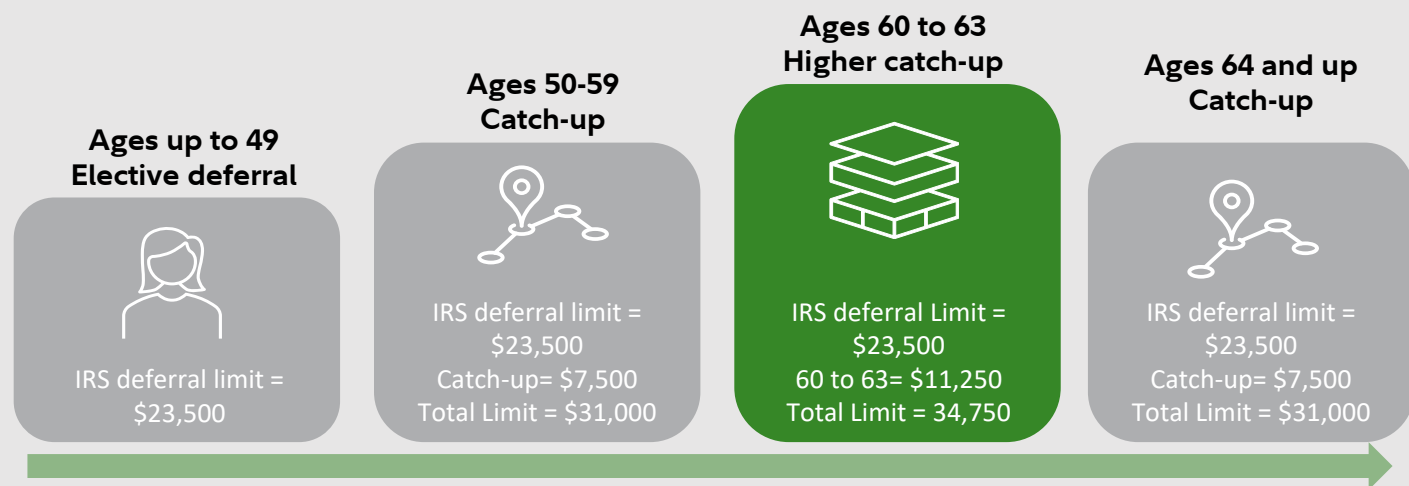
Ages up to 49
Elective deferral

IRS deferral limit = \$23,500

Ages 50-59
Catch-up

IRS deferral limit = \$23,500
Catch-up= \$7,500
Total Limit = \$31,000

Ages 60 to 63
Higher catch-up

IRS deferral Limit = \$23,500
60 to 63= \$11,250
Total Limit = 34,750

Ages 64 and up
Catch-up

IRS deferral limit = \$23,500
Catch-up= \$7,500
Total Limit = \$31,000